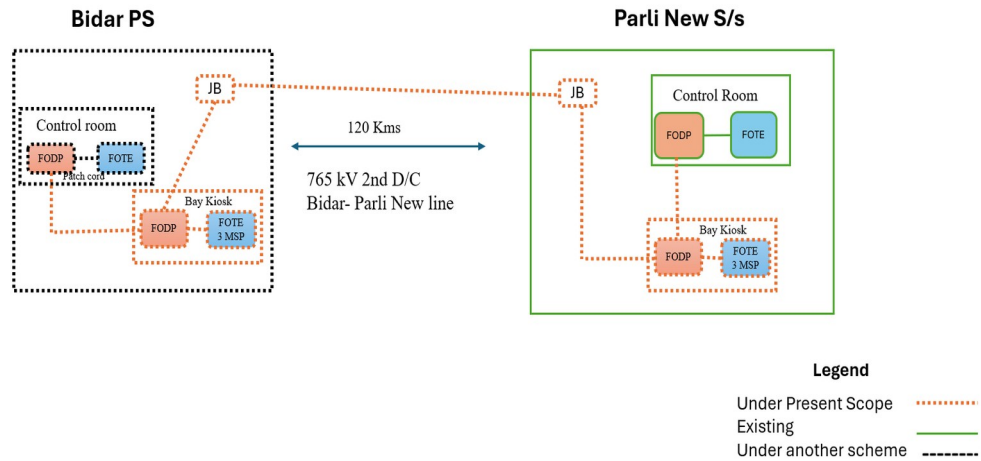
Bidar PS

JB

Control room

FODP

FOTE

Patch cord

Bay Kiosk

FODP

FOTE
3 MSP

120 Kms

765 kV 2nd D/C
Bidar- Parli New line

Parli New S/s

JB

Control Room

FODP

FOTE

Bay Kiosk

FODP

FOTE
3 MSP

Legend

Under Present Scope

Existing

Under another scheme